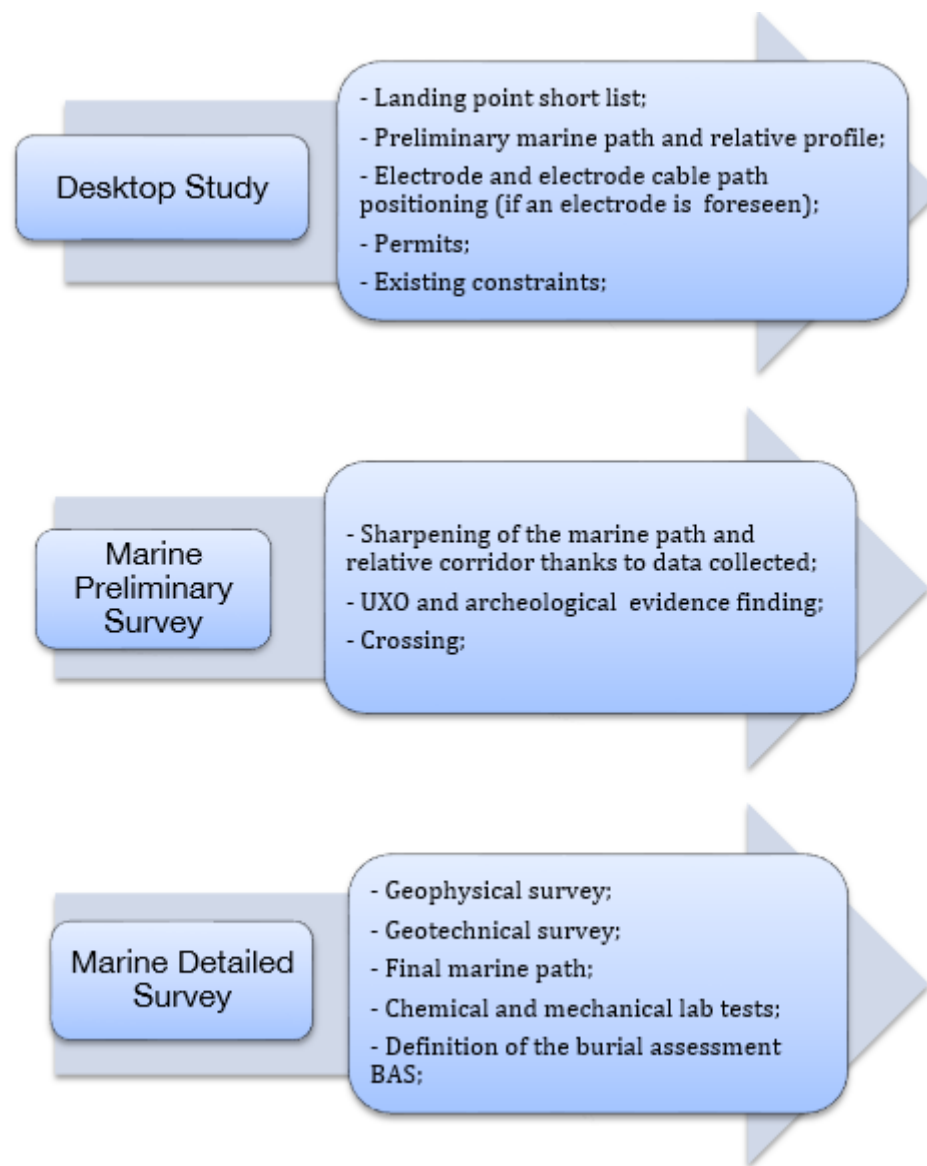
Desktop Study

- Landing point short list;
- Preliminary marine path and relative profile;
- Electrode and electrode cable path positioning (if an electrode is foreseen);
- Permits;
- Existing constraints;

Marine Preliminary Survey

- Sharpening of the marine path and relative corridor thanks to data collected;
- UXO and archeological evidence finding;
- Crossing;

Marine Detailed Survey

- Geophysical survey;
- Geotechnical survey;
- Final marine path;
- Chemical and mechanical lab tests;
- Definition of the burial assessment BAS;